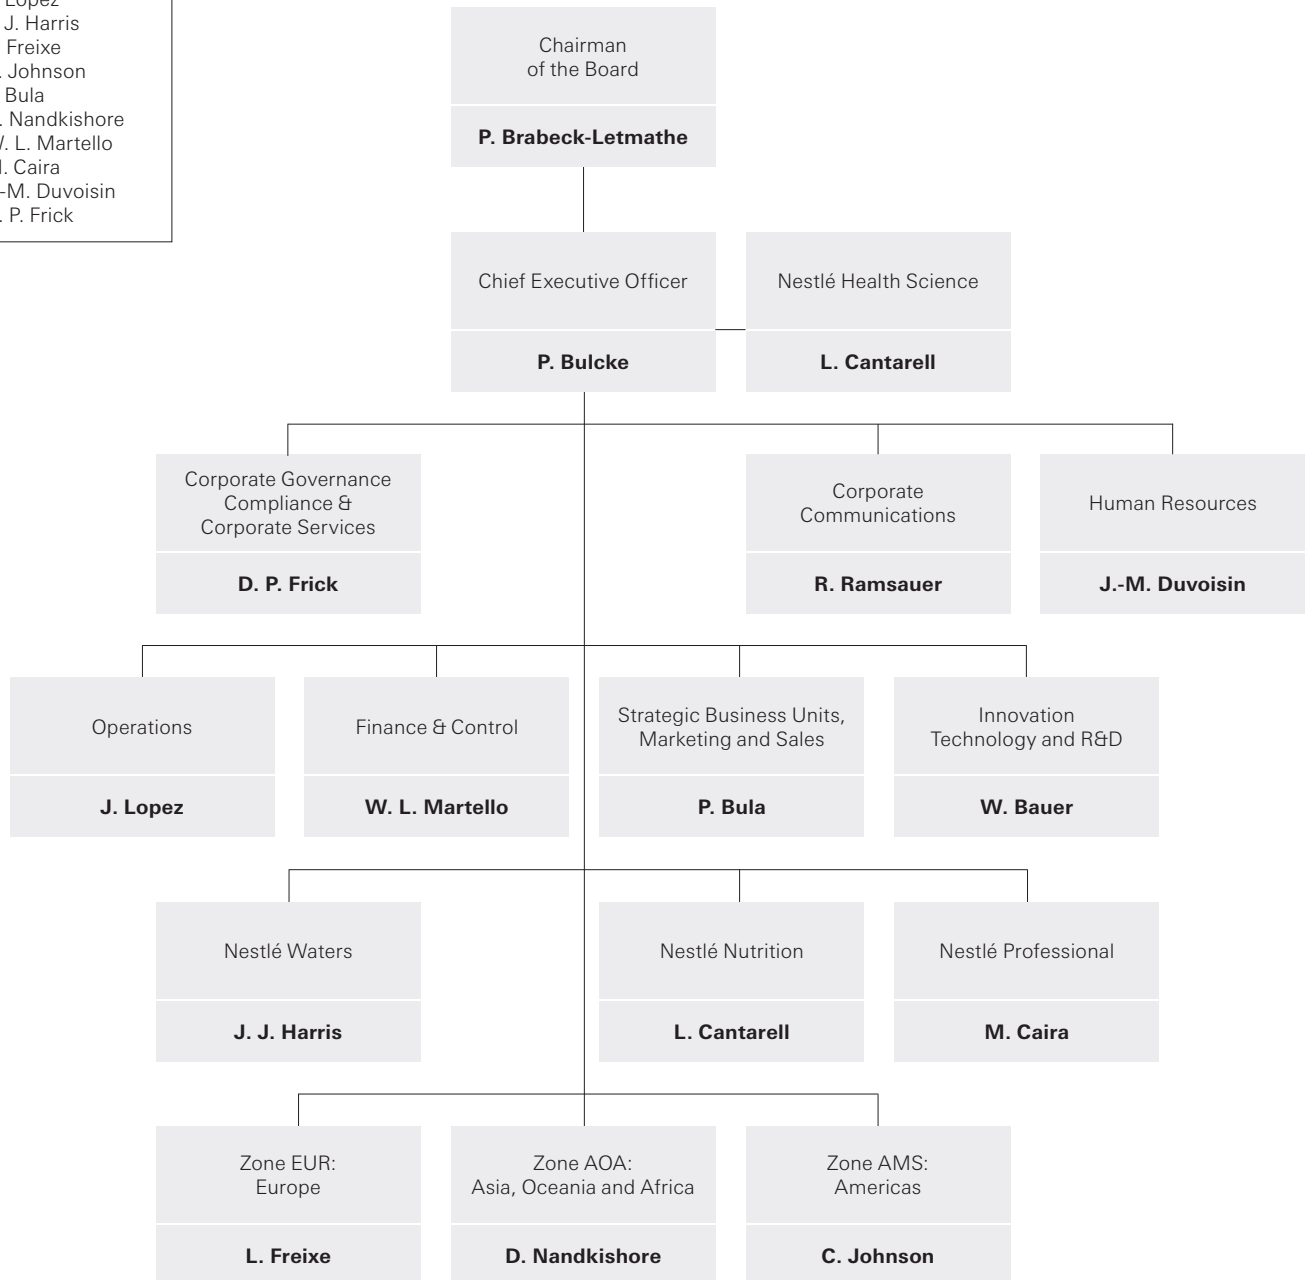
Lopez
J. Harris
Freixe
. Johnson
Bula
. Nandkishore
V. L. Martello
l. Caira
-M. Duvoisin
. P. Frick

Chairman of the Board

P. Brabeck-Letmathe

Chief Executive Officer

P. Bulcke

Nestlé Health Science

L. Cantarell

Corporate Governance Compliance & Corporate Services

D. P. Frick

Corporate Communications

R. Ramsauer

Human Resources

J.-M. Duvoisin

Operations

J. Lopez

Finance & Control

W. L. Martello

Strategic Business Units, Marketing and Sales

P. Bula

Innovation Technology and R&D

W. Bauer

Nestlé Waters

J. J. Harris

Nestlé Nutrition

L. Cantarell

Nestlé Professional

M. Caira

Zone EUR: Europe

L. Freixe

Zone AOA: Asia, Oceania and Africa

D. Nandkishore

Zone AMS: Americas

C. Johnson